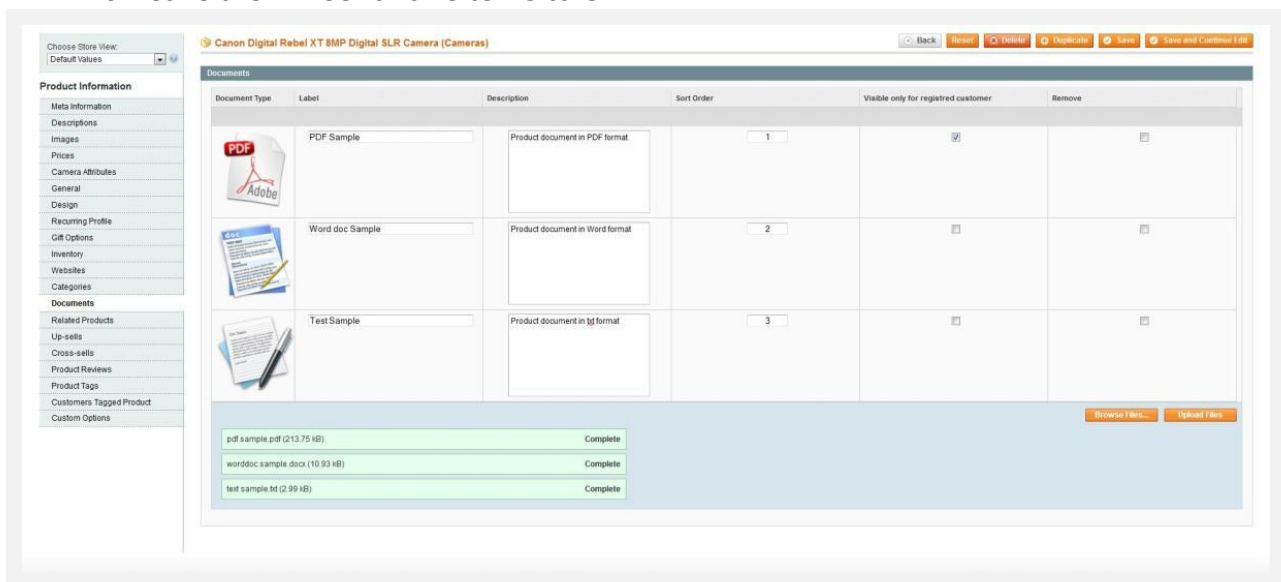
Choose Store View:
Default Values

Product Information
Meta Information
Descriptions
Images
Prices
Camera Attributes
General
Design
Recurring Profile
Gift Options
Inventory
Websites
Categories
Documents
Related Products
Up-sells
Cross-sells
Product Reviews
Product Tags
Customers Tagged Product
Custom Options

Canon Digital Rebel XT 8MP Digital SLR Camera (Cameras)

Back Reset Delete Duplicate Save Save and Continue Edit

Documents

| Document Type | Label | Description | Sort Order | Visible only for registred customer | Remove |
|---|---|---|---|---|---|
| PDF Adobe | PDF Sample | Product document in PDF format | 1 | ☑ | ☐ |
| | Word doc Sample | Product document in Word format | 2 | ☐ | ☐ |
| | Test Sample | Product document in txt format | 3 | ☐ | ☐ |

Browse Files... Upload Files

pdf sample.pdf (213.75 kB) Complete
worddoc sample.docx (10.93 kB) Complete
text sample.txt (2.99 kB) Complete